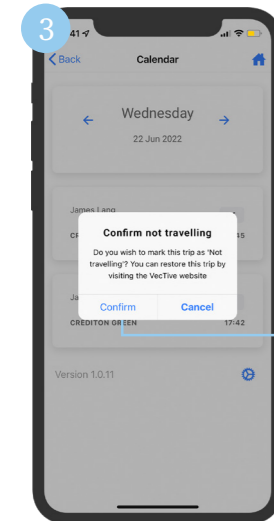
3

41

Back

Calendar

Wednesday

22 Jun 2022

James Lang

CR

45

Confirm not travelling

Do you wish to mark this trip as 'Not travelling'? You can restore this trip by visiting the VecTive website

Confirm

Cancel

Ja

CREDITON GREEN

17:42

Version 1.0.11